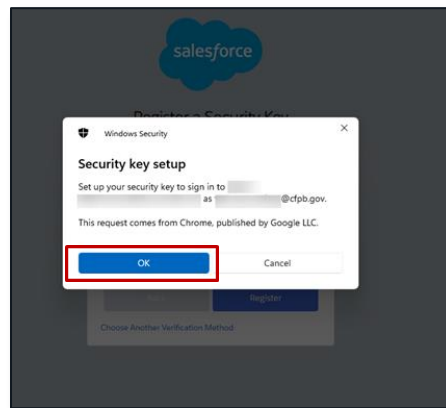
salesforce

Register a Security Key

Windows Security

×

Security key setup

Set up your security key to sign in to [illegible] as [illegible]@cfpb.gov.

This request comes from Chrome, published by Google LLC.

OK

Cancel

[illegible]

Register

Choose Another Verification Method